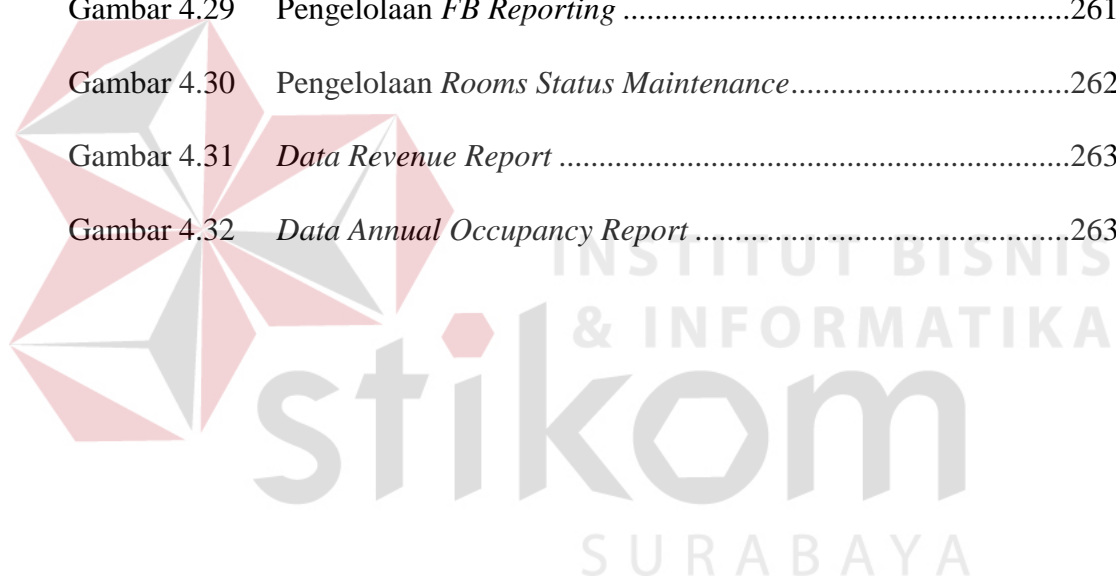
Gambar 4.29 Pengelolaan *FB Reporting* ......................................................261

Gambar 4.30 Pengelolaan *Rooms Status Maintenance*....................................262

Gambar 4.31 *Data Revenue Report* ..............................................................263

Gambar 4.32 *Data Annual Occupancy Report* ...............................................263

INSTITUT BISNIS & INFORMATIKA

stikom

SURABAYA